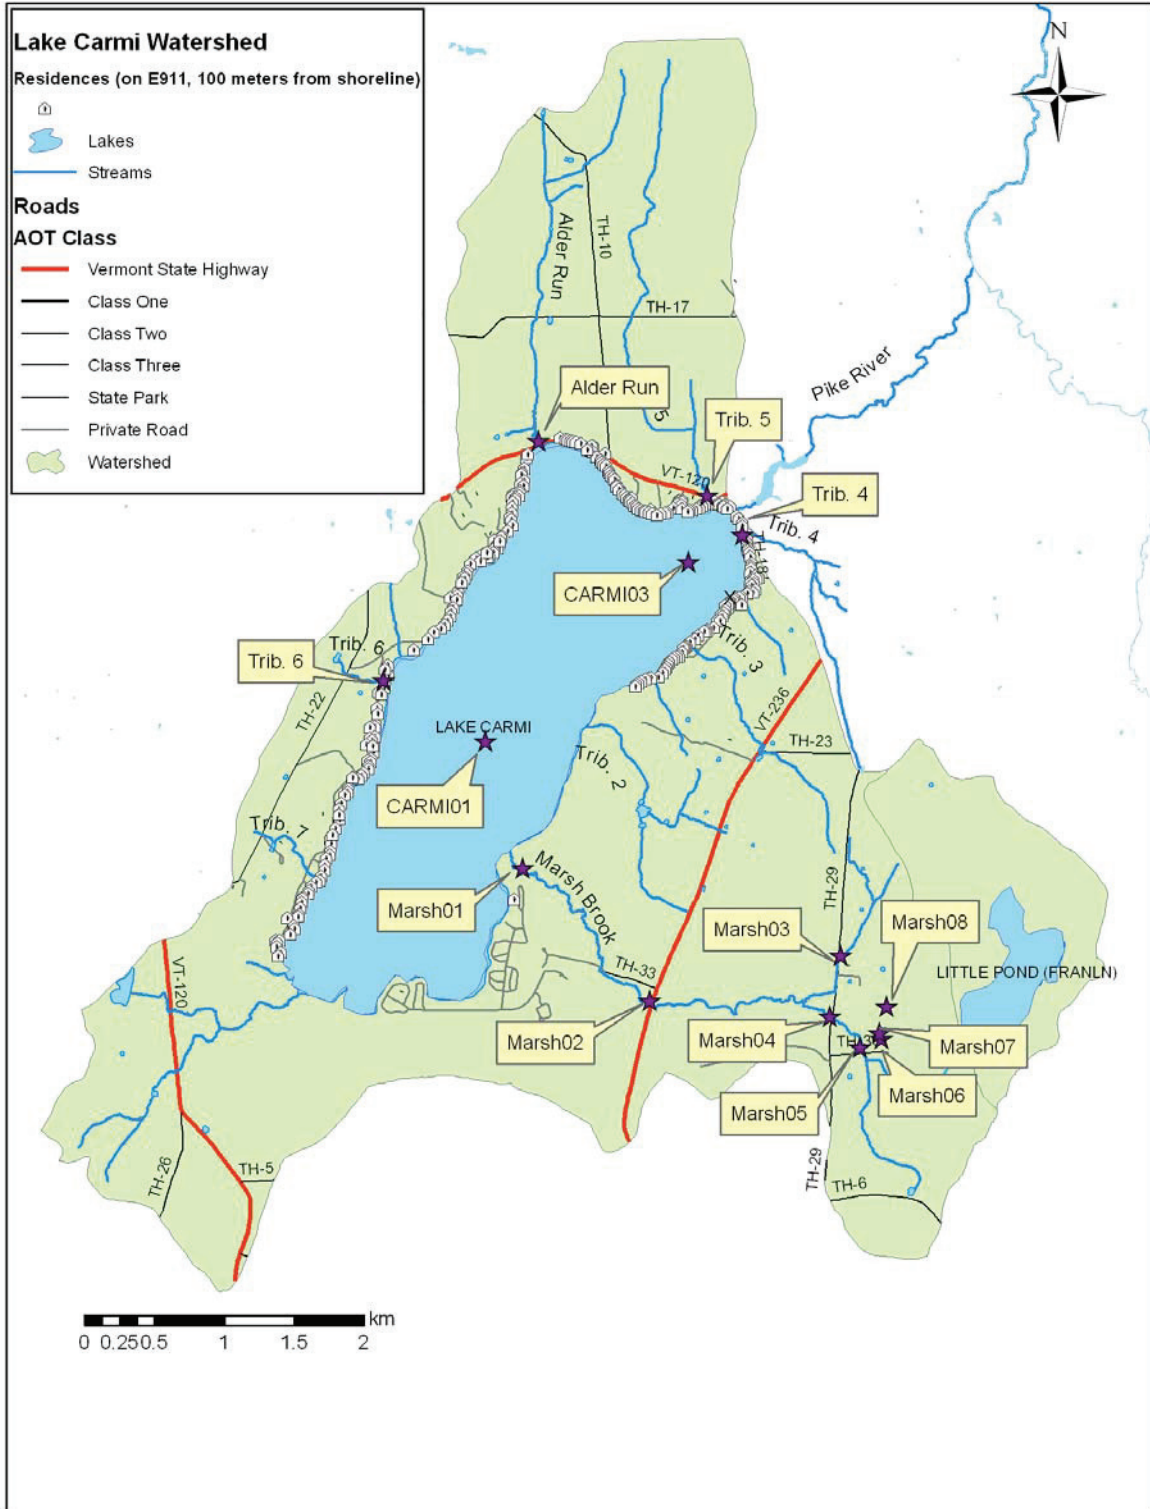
Lake Carmi Watershed
Residences (on E911, 100 meters from shoreline)
Lakes
Streams
Roads
AOT Class
Vermont State Highway
Class One
Class Two
Class Three
State Park
Private Road
Watershed

N

Alder Run
TH-10
TH-17
Pike River
Alder Run
Trib. 5
5
VT-120
Trib. 4
Trib. 4
TH-18
CARMI03
Trib. 6
Trib. 6
Trib. 3
TH-22
VT-236
LAKE CARMI
TH-23
CARMI01
Trib. 2
Trib. 7
Marsh Brook
Marsh01
TH-29
Marsh03
Marsh08
VT-120
TH-33
LITTLE POND (FRANLN)
Marsh02
Marsh04
TH-31
Marsh07
Marsh06
Marsh05
TH-26
TH-5
TH-29
TH-6

0 0.250.5 1 1.5 2 km